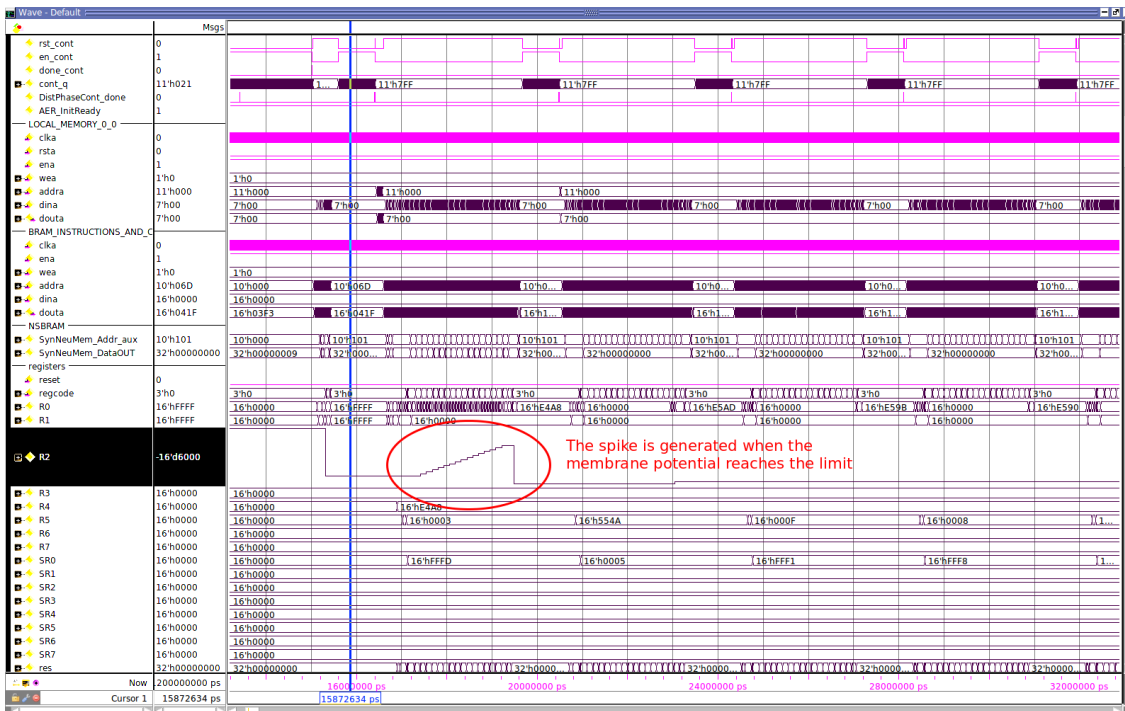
Wave - Default

Msgs

rst_cont 0
en_cont 1
done_cont 0
cont_q 11'h021
DistPhaseCont_done 0
AER_InitReady 1
LOCAL_MEMORY_0_0
clka 0
rsta 0
ena 1
wea 1'h0
addra 11'h000
dina 7'h00
douta 7'h00
BRAM_INSTRUCTIONS_AND_C
clka 0
ena 1
wea 1'h0
addra 10'h06D
dina 16'h0000
douta 16'h041F
NSBRAM
SynNeuMem_Addr_aux 10'h101
SynNeuMem_DataOUT 32'h00000000
registers
reset 0
regcode 3'h0
R0 16'hFFFF
R1 16'hFFFF
R2 -16'd6000
R3 16'h0000
R4 16'h0000
R5 16'h0000
R6 16'h0000
R7 16'h0000
SR0 16'h0000
SR1 16'h0000
SR2 16'h0000
SR3 16'h0000
SR4 16'h0000
SR5 16'h0000
SR6 16'h0000
SR7 16'h0000
res 32'h00000000

1... 11'h7FF 11'h7FF 11'h7FF 11'h7FF 11'h7FF
1'h0
11'h000 11'h000 11'h000
7'h00 7'h00 7'h00 7'h00 7'h00 7'h00 7'h00
7'h00 7'h00 7'h00
1'h0
10'h000 10'h06D 10'h0... 10'h0... 10'h0... 10'h0...
16'h0000
16'h03F3 16'h041F 16'h1... 16'h1... 16'h1... 16'h1...
10'h000 10'h101 10'h101 10'h101 10'h101 10'h101
32'h00000009 32'h000... 32'h00... 32'h00000000 32'h00... 32'h00000000 32'h00... 32'h00000000 32'h00...
3'h0 3'h0 3'h0 3'h0 3'h0 3'h0
16'h0000 16'hFFFF 16'hE4A8 16'h0000 16'hE5AD 16'h0000 16'hE59B 16'h0000 16'hE590
16'h0000 16'hFFFF 16'h0000 16'h0000 16'h0000 16'h0000

The spike is generated when the membrane potential reaches the limit

16'h0000
16'h0000 16'hE4A8
16'h0000 16'h0003 16'h554A 16'h000F 16'h0008 1...
16'h0000
16'h0000
16'h0000 16'hFFFD 16'h0005 16'hFFF1 16'hFFF8 1...
16'h0000
16'h0000
16'h0000
16'h0000
16'h0000
16'h0000
16'h0000
32'h00000000 32'h0000... 32'h0000... 32'h0000... 32'h0000...

Now 200000000 ps
Cursor 1 15872634 ps
16000000 ps 20000000 ps 24000000 ps 28000000 ps 32000000 ps
15872634 ps